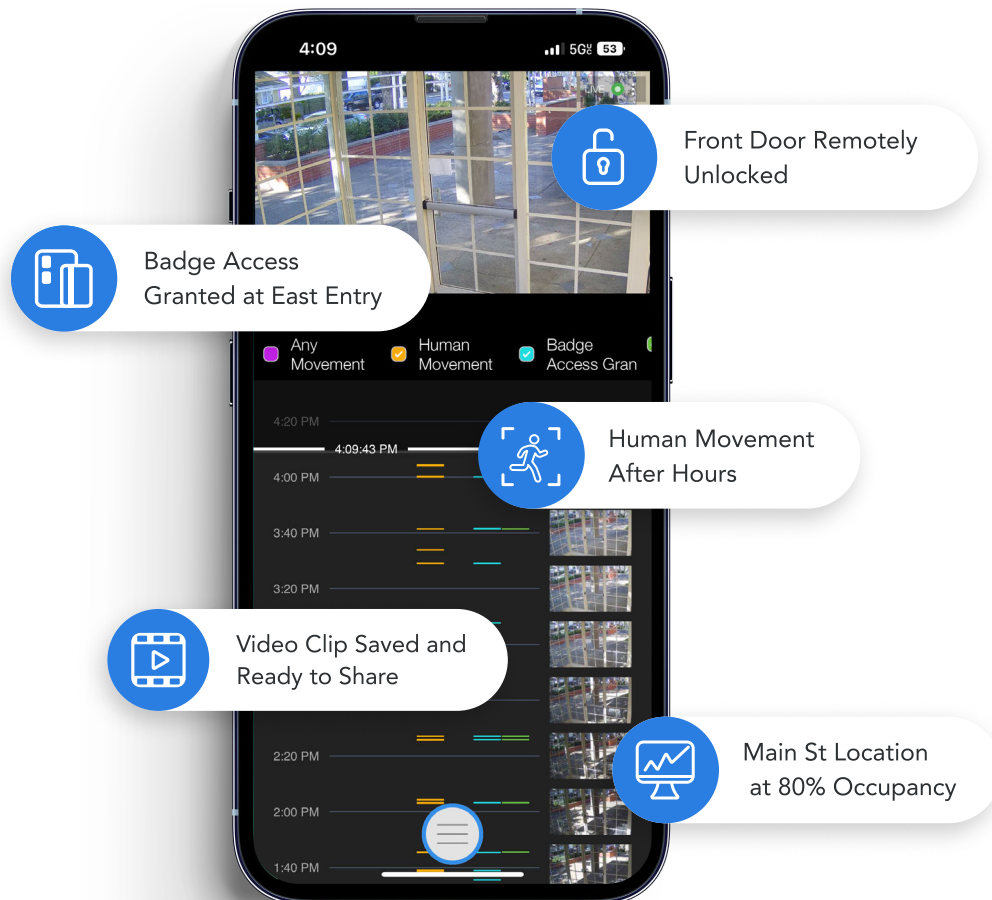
4:09

5G 53

Live

Front Door Remotely Unlocked

Badge Access Granted at East Entry

Any Movement

Human Movement

Badge Access Gran

4:20 PM

4:09:43 PM

Human Movement After Hours

4:00 PM

3:40 PM

3:20 PM

Video Clip Saved and Ready to Share

2:20 PM

Main St Location at 80% Occupancy

2:00 PM

1:40 PM